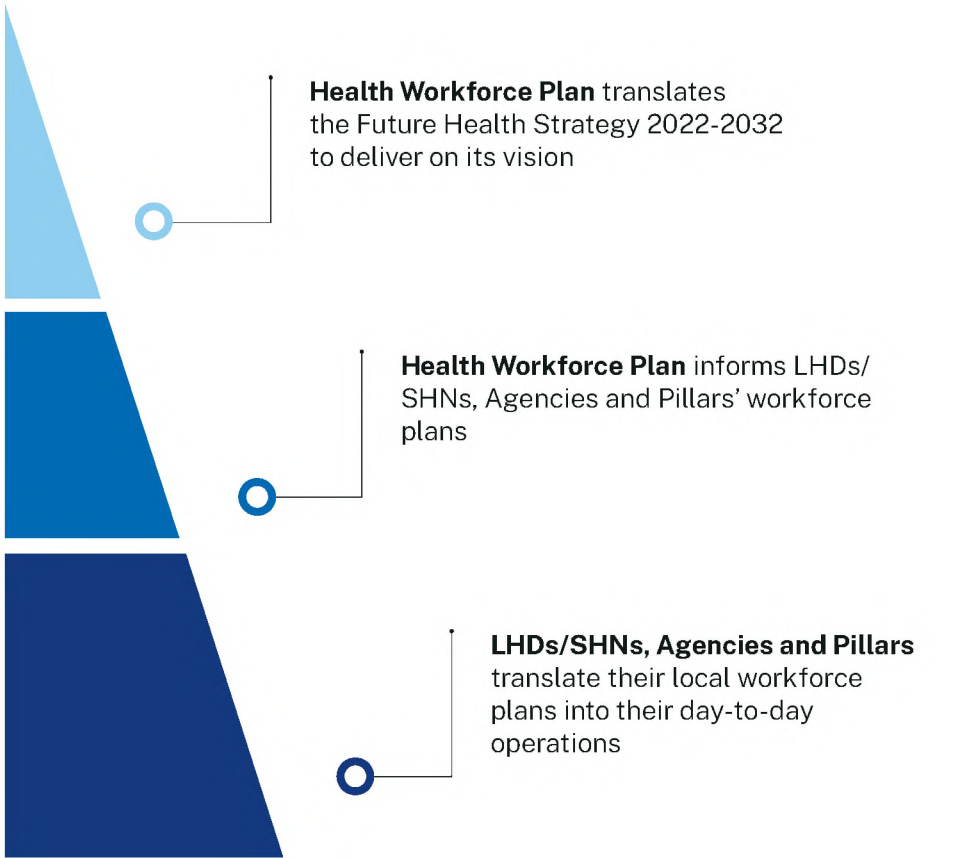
**Health Workforce Plan** translates the Future Health Strategy 2022-2032 to deliver on its vision

**Health Workforce Plan** informs LHDs/SHNs, Agencies and Pillars' workforce plans

**LHDs/SHNs, Agencies and Pillars** translate their local workforce plans into their day-to-day operations